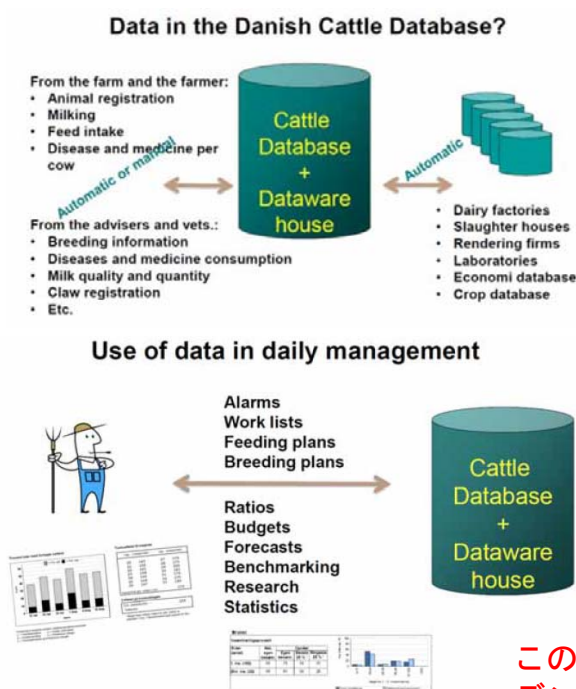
Data in the Danish Cattle Database?

From the farm and the farmer:
• Animal registration
• Milking
• Feed intake
• Disease and medicine per cow

Automatic or manual

From the advisers and vets.:
• Breeding information
• Diseases and medicine consumption
• Milk quality and quantity
• Claw registration
• Etc.

Cattle Database + Dataware house

Automatic

• Dairy factories
• Slaughter houses
• Rendering firms
• Laboratories
• Economi database
• Crop database

Use of data in daily management

Alarms
Work lists
Feeding plans
Breeding plans

Ratios
Budgets
Forecasts
Benchmarking
Research
Statistics

Cattle Database + Dataware house

この
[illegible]